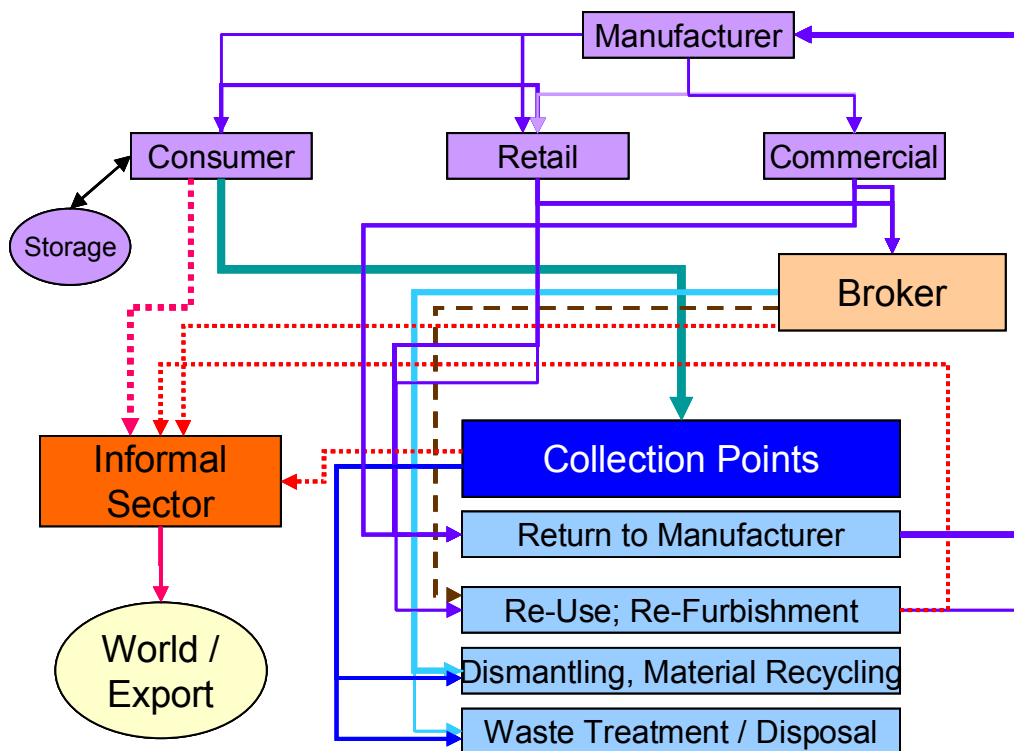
Manufacturer

Consumer

Retail

Commercial

Storage

Broker

Informal Sector

Collection Points

Return to Manufacturer

Re-Use; Re-Furbishment

Dismantling, Material Recycling

Waste Treatment / Disposal

World / Export